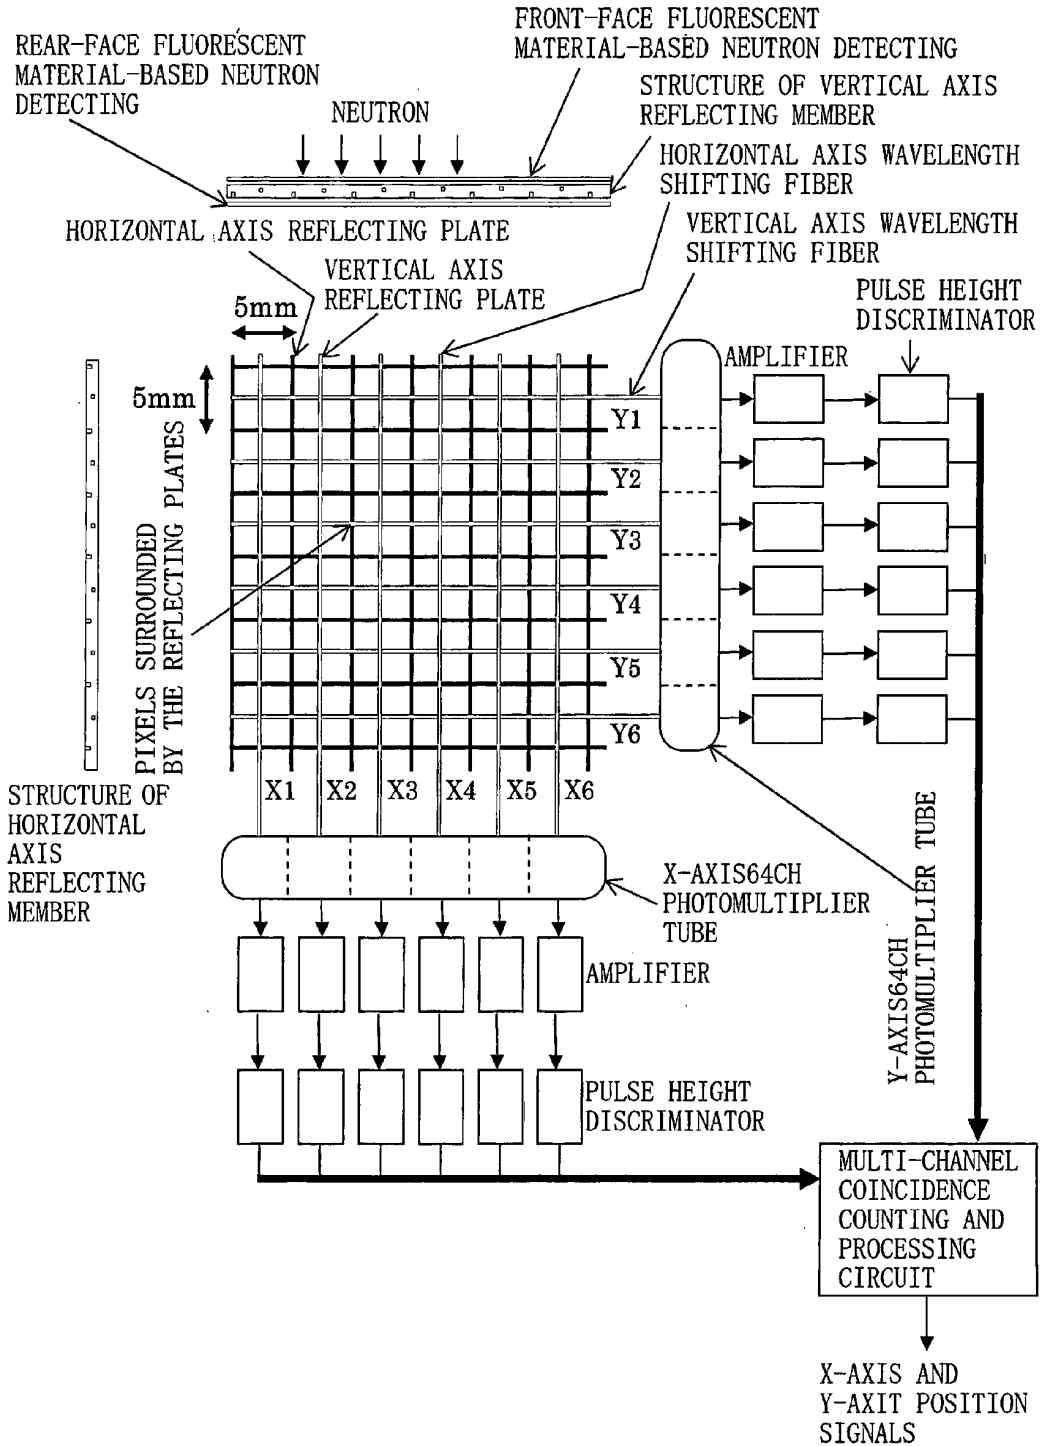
REAR-FACE FLUORESCENT MATERIAL-BASED NEUTRON DETECTING

FRONT-FACE FLUORESCENT MATERIAL-BASED NEUTRON DETECTING

STRUCTURE OF VERTICAL AXIS REFLECTING MEMBER

NEUTRON

HORIZONTAL AXIS WAVELENGTH SHIFTING FIBER

HORIZONTAL AXIS REFLECTING PLATE

VERTICAL AXIS WAVELENGTH SHIFTING FIBER

VERTICAL AXIS REFLECTING PLATE

5mm

PULSE HEIGHT DISCRIMINATOR

AMPLIFIER

5mm

Y1

Y2

Y3

Y4

Y5

Y6

PIXELS SURROUNDED BY THE REFLECTING PLATES

X1 X2 X3 X4 X5 X6

STRUCTURE OF HORIZONTAL AXIS REFLECTING MEMBER

X-AXIS64CH PHOTOMULTIPLIER TUBE

Y-AXIS64CH PHOTOMULTIPLIER TUBE

AMPLIFIER

PULSE HEIGHT DISCRIMINATOR

MULTI-CHANNEL COINCIDENCE COUNTING AND PROCESSING CIRCUIT

X-AXIS AND Y-AXIT POSITION SIGNALS